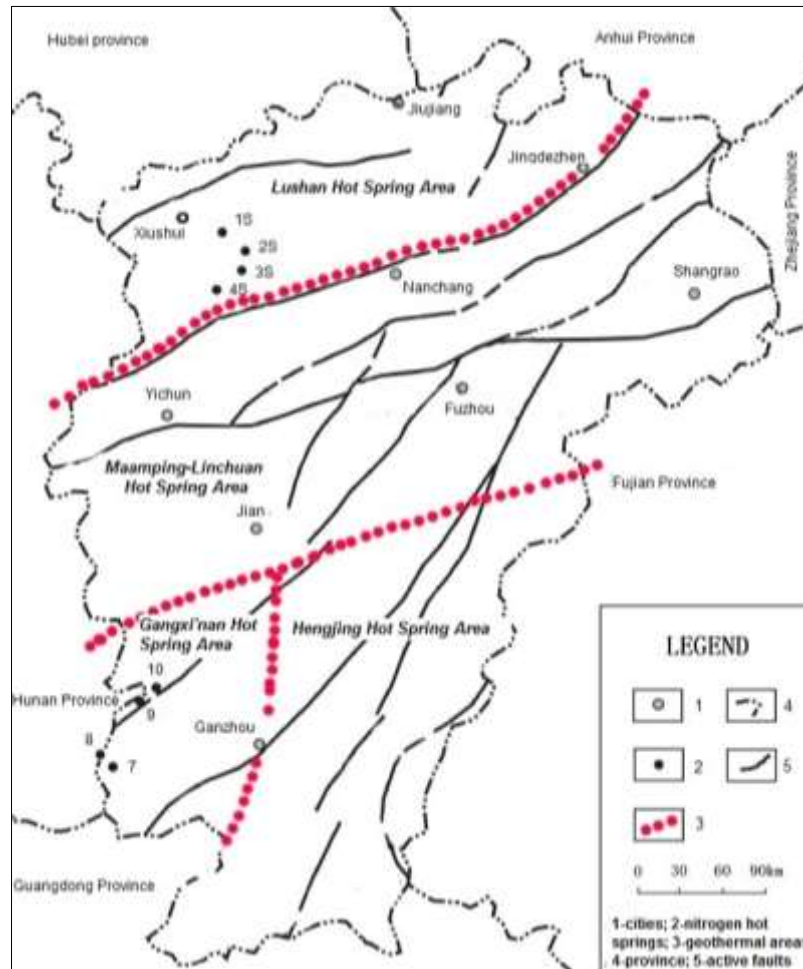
Hubei province

Anhui Province

Jiujiang

Jingdezhen

Zhejiang Province

Lushan Hot Spring Area

Xiushui

1S

2S

3S

4S

Nanchang

Shangrao

Yichun

Fuzhou

Maamping-Linchuan Hot Spring Area

Fujian Province

Jian

Gangxi'nan Hot Spring Area

Hengjing Hot Spring Area

10

Hunan Province

9

8

7

Ganzhou

Guangdong Province

LEGEND

1

4

2

5

3

0 30 60 90km

1-cities; 2-nitrogen hot springs; 3-geothermal area; 4-province; 5-active faults